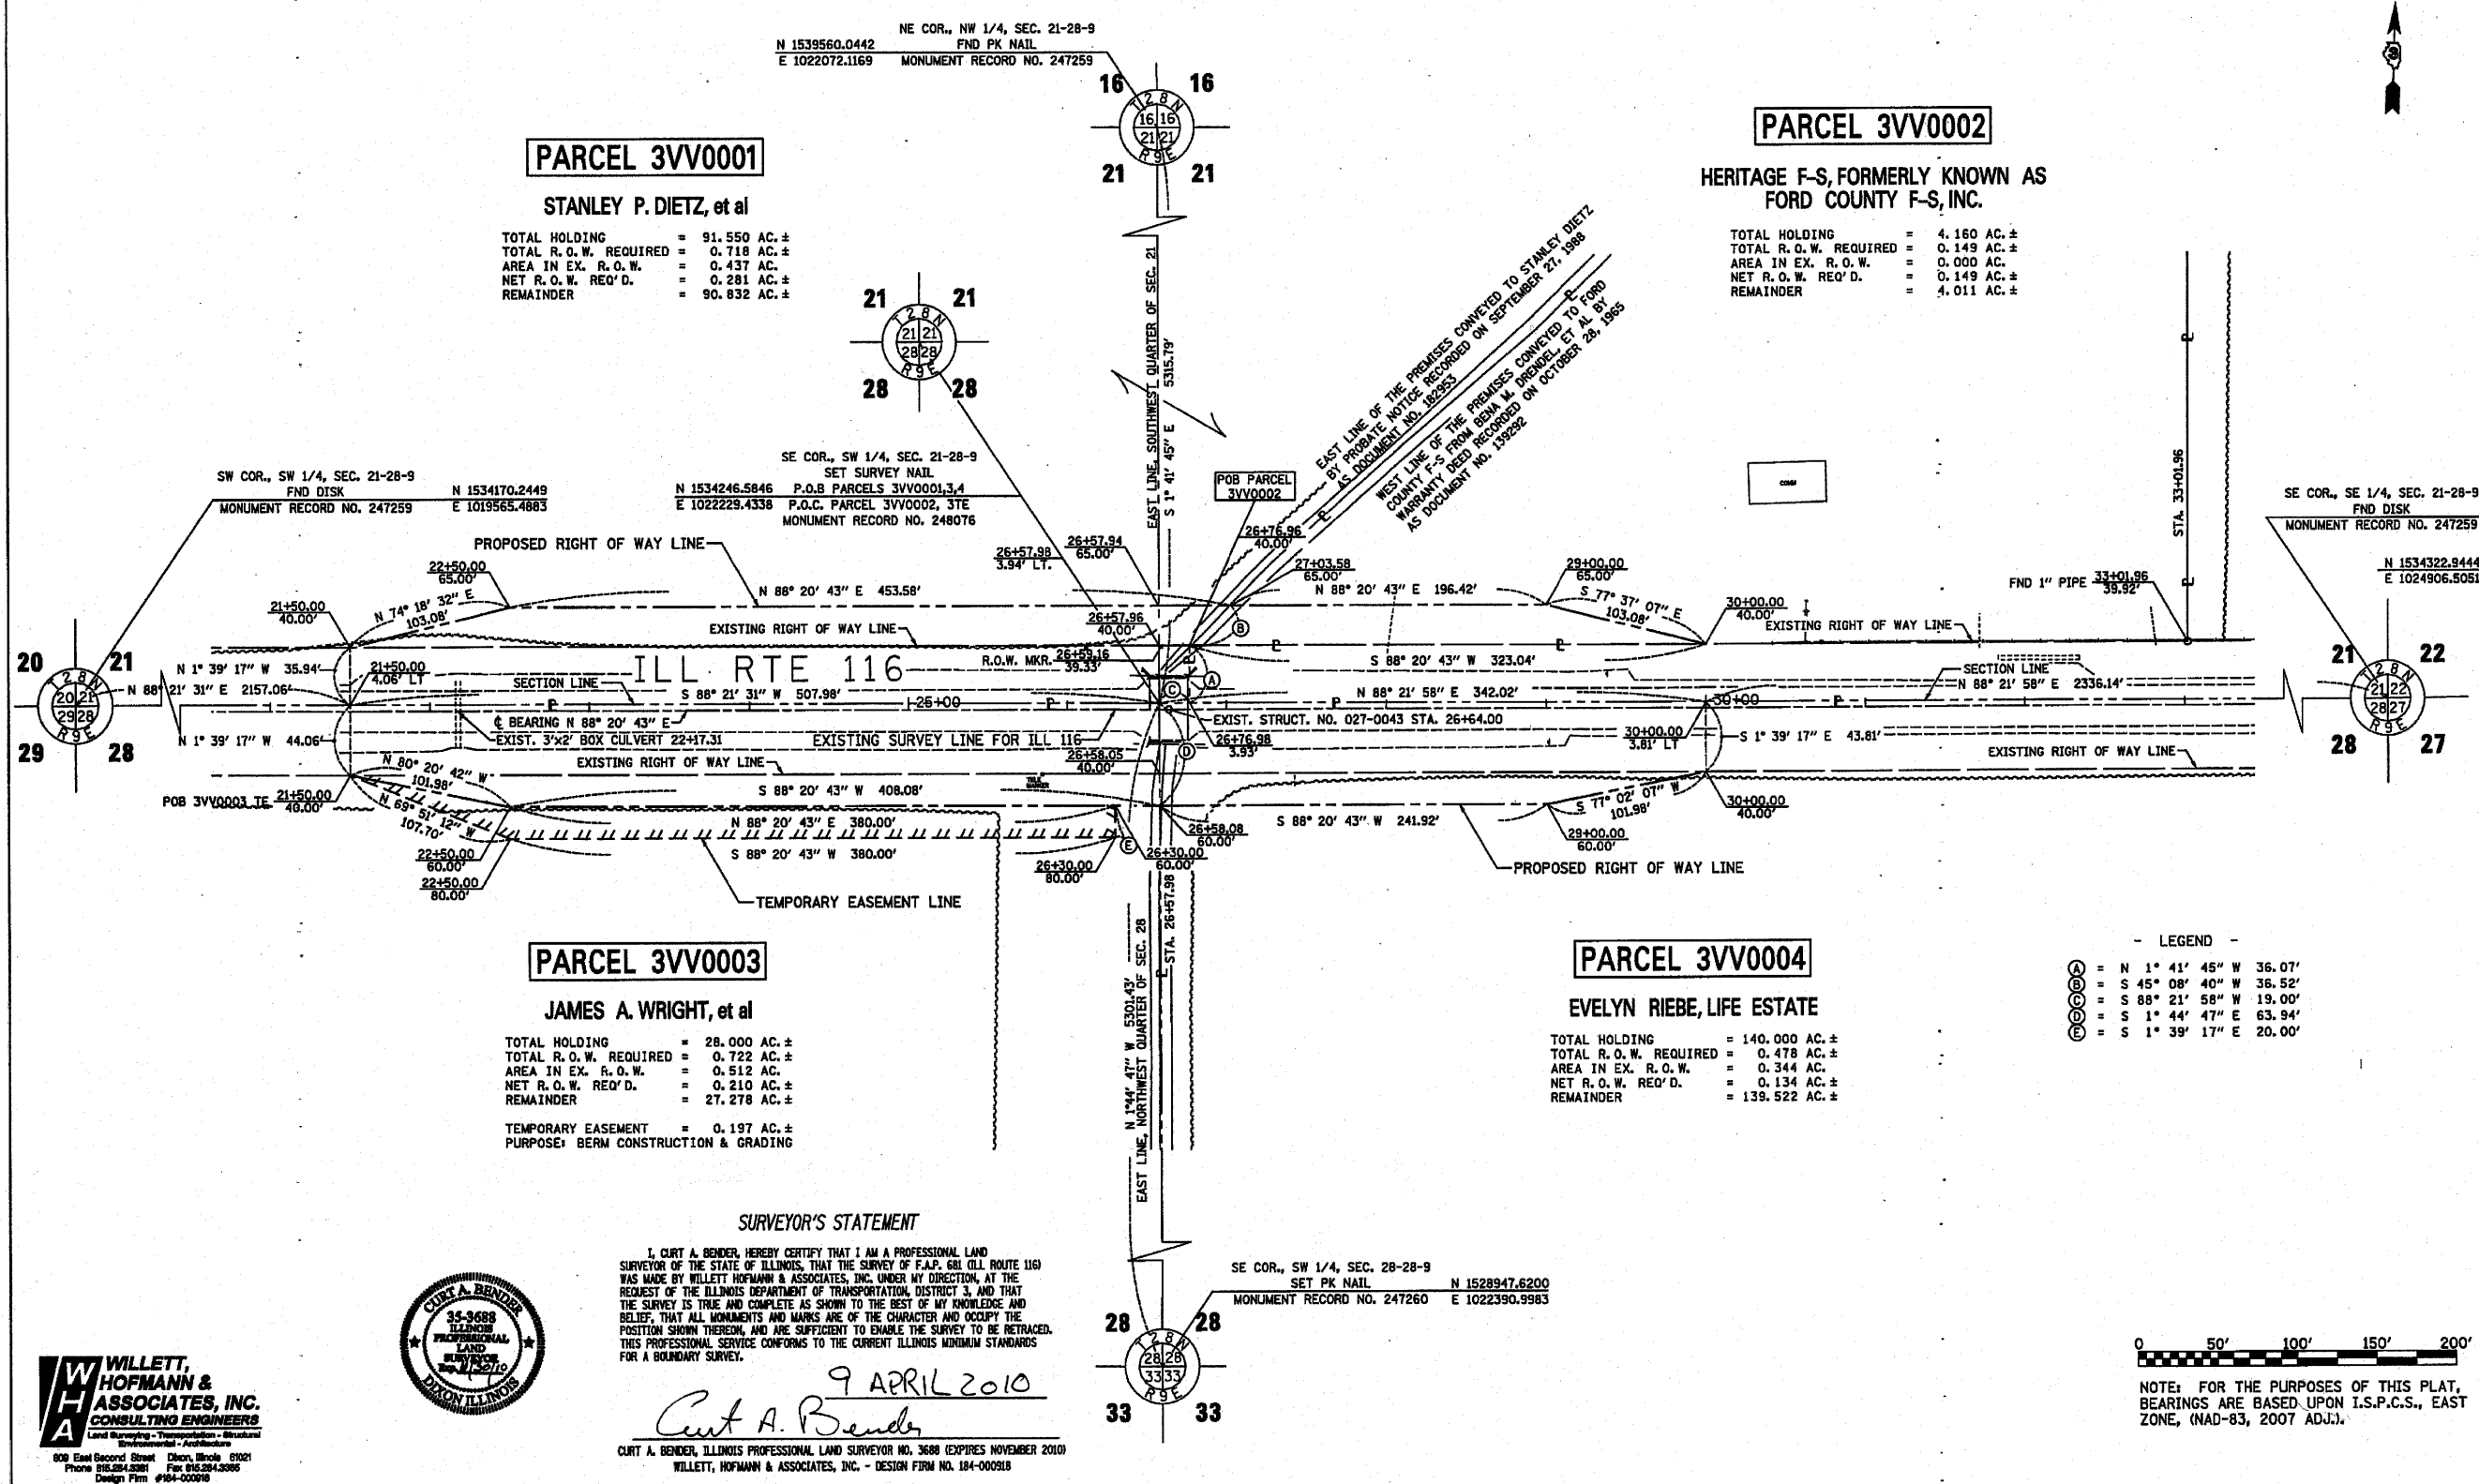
NE COR., NW 1/4, SEC. 21-28-9
N 1539560.0442 FND PK NAIL
E 1022072.1169 MONUMENT RECORD NO. 247259

16 16
T28N
16 16
21 21
R9E
21 21

PARCEL 3VV0001

STANLEY P. DIETZ, et al

TOTAL HOLDING = 91.550 AC.±
TOTAL R.O.W. REQUIRED = 0.718 AC.±
AREA IN EX. R.O.W. = 0.437 AC.
NET R.O.W. REQ'D. = 0.281 AC.±
REMAINDER = 90.832 AC.±

21 21
T28N
21 21
28 28
R9E
28 28

PARCEL 3VV0002

HERITAGE F-S, FORMERLY KNOWN AS FORD COUNTY F-S, INC.

TOTAL HOLDING = 4.160 AC.±
TOTAL R.O.W. REQUIRED = 0.149 AC.±
AREA IN EX. R.O.W. = 0.000 AC.
NET R.O.W. REQ'D. = 0.149 AC.±
REMAINDER = 4.011 AC.±

EAST LINE, SOUTHWEST QUARTER OF SEC. 21
S 1° 41' 45" E 5315.79'

EAST LINE OF THE PREMISES CONVEYED TO STANLEY DIETZ BY PROBATE NOTICE RECORDED ON SEPTEMBER 27, 1988 AS DOCUMENT NO. 182953

WEST LINE OF THE PREMISES CONVEYED TO FORD COUNTY F-S FROM BENA M. DRENDEL, ET AL BY WARRANTY DEED RECORDED ON OCTOBER 28, 1965 AS DOCUMENT NO. 139292

POB PARCEL 3VV0002

SE COR., SW 1/4, SEC. 21-28-9
SET SURVEY NAIL
N 1534246.5846 P.O.B PARCELS 3VV0001,3,4
E 1022229.4338 P.O.C. PARCEL 3VV0002, 3TE
MONUMENT RECORD NO. 248076

SW COR., SW 1/4, SEC. 21-28-9
FND DISK N 1534170.2449
MONUMENT RECORD NO. 247259 E 1019565.4883

SE COR., SE 1/4, SEC. 21-28-9
FND DISK
MONUMENT RECORD NO. 247259
N 1534322.9444
E 1024906.5051

PROPOSED RIGHT OF WAY LINE
22+50.00
65.00'
21+50.00
40.00'
N 74° 18' 32" E
103.08'
N 88° 20' 43" E 453.58'
EXISTING RIGHT OF WAY LINE
26+57.98
3.94' LT.
26+57.94
65.00'
26+76.96
40.00'
27+03.58
65.00'
N 88° 20' 43" E 196.42'
29+00.00
65.00'
S 77° 37' 07" E
103.08'
30+00.00
40.00'
EXISTING RIGHT OF WAY LINE
FND 1" PIPE 33+01.96
39.92'
STA. 33+01.96

20 21
T28N
20 21
29 28
R9E
29 28

N 1° 39' 17" W 35.94'
N 88° 21' 31" E 2157.06'
21+50.00
4.06' LT
SECTION LINE
ILL RTE 116
R.O.W. MKR.
26+57.96
40.00'
26+59.16
39.33'
S 88° 20' 43" W 323.04'
SECTION LINE
N 88° 21' 58" E 2336.14'
S 88° 21' 31" W 507.98'
25+00
N 88° 21' 58" E 342.02'
30+00
℄ BEARING N 88° 20' 43" E
EXIST. STRUCT. NO. 027-0043 STA. 26+64.00
N 1° 39' 17" W 44.06'
EXIST. 3'x2' BOX CULVERT 22+17.31
EXISTING SURVEY LINE FOR ILL 116
26+76.98
3.93'
30+00.00
3.81' LT
S 1° 39' 17" E 43.81'
26+58.05
40.00'
EXISTING RIGHT OF WAY LINE
EXISTING RIGHT OF WAY LINE

21 22
T28N
21 22
28 27
R9E
28 27

N 80° 20' 42" W
101.98'
S 88° 20' 43" W 408.08'
POB 3VV0003 TE 21+50.00
40.00'
N 69° 51' 12" W
107.70'
N 88° 20' 43" E 380.00'
S 88° 20' 43" W 380.00'
22+50.00
60.00'
22+50.00
80.00'
TEMPORARY EASEMENT LINE
26+30.00
80.00'
26+30.00
60.00'
26+58.08
60.00'
S 88° 20' 43" W 241.92'
S 77° 02' 07" W
101.98'
29+00.00
60.00'
30+00.00
40.00'
PROPOSED RIGHT OF WAY LINE

PARCEL 3VV0003

JAMES A. WRIGHT, et al

TOTAL HOLDING = 28.000 AC.±
TOTAL R.O.W. REQUIRED = 0.722 AC.±
AREA IN EX. R.O.W. = 0.512 AC.
NET R.O.W. REQ'D. = 0.210 AC.±
REMAINDER = 27.278 AC.±

TEMPORARY EASEMENT = 0.197 AC.±
PURPOSE: BERM CONSTRUCTION & GRADING

EAST LINE, NORTHWEST QUARTER OF SEC. 28
N 1°44' 47" W 5301.43'
STA. 26+57.98

PARCEL 3VV0004

EVELYN RIEBE, LIFE ESTATE

TOTAL HOLDING = 140.000 AC.±
TOTAL R.O.W. REQUIRED = 0.478 AC.±
AREA IN EX. R.O.W. = 0.344 AC.
NET R.O.W. REQ'D. = 0.134 AC.±
REMAINDER = 139.522 AC.±

- LEGEND -
Ⓐ = N 1° 41' 45" W 36.07'
Ⓑ = S 45° 08' 40" W 36.52'
Ⓒ = S 88° 21' 58" W 19.00'
Ⓓ = S 1° 44' 47" E 63.94'
Ⓔ = S 1° 39' 17" E 20.00'

SURVEYOR'S STATEMENT

I, CURT A. BENDER, HEREBY CERTIFY THAT I AM A PROFESSIONAL LAND SURVEYOR OF THE STATE OF ILLINOIS, THAT THE SURVEY OF F.A.P. 681 (ILL ROUTE 116) WAS MADE BY WILLETT HOFMANN & ASSOCIATES, INC. UNDER MY DIRECTION, AT THE REQUEST OF THE ILLINOIS DEPARTMENT OF TRANSPORTATION, DISTRICT 3, AND THAT THE SURVEY IS TRUE AND COMPLETE AS SHOWN TO THE BEST OF MY KNOWLEDGE AND BELIEF, THAT ALL MONUMENTS AND MARKS ARE OF THE CHARACTER AND OCCUPY THE POSITION SHOWN THEREON, AND ARE SUFFICIENT TO ENABLE THE SURVEY TO BE RETRACED. THIS PROFESSIONAL SERVICE CONFORMS TO THE CURRENT ILLINOIS MINIMUM STANDARDS FOR A BOUNDARY SURVEY.

9 APRIL 2010

Curt A. Bender

CURT A. BENDER, ILLINOIS PROFESSIONAL LAND SURVEYOR NO. 3688 (EXPIRES NOVEMBER 2010)
WILLETT, HOFMANN & ASSOCIATES, INC. - DESIGN FIRM NO. 184-000918

CURT A. BENDER
35-3688
ILLINOIS PROFESSIONAL LAND SURVEYOR
Exp. 11/30/10
DIXON, ILLINOIS

SE COR., SW 1/4, SEC. 28-28-9
SET PK NAIL N 1528947.6200
MONUMENT RECORD NO. 247260 E 1022390.9983

28 28
T28N
28 28
33 33
R9E
33 33

WILLETT, HOFMANN & ASSOCIATES, INC.
CONSULTING ENGINEERS
Land Surveying - Transportation - Structural
Environmental - Architecture
809 East Second Street Dixon, Illinois 61021
Phone 815.284.3381 Fax 815.284.3385
Design Firm #184-000918

0 50' 100' 150' 200'

NOTE: FOR THE PURPOSES OF THIS PLAT, BEARINGS ARE BASED UPON I.S.P.C.S., EAST ZONE, (NAD-83, 2007 ADJ.).